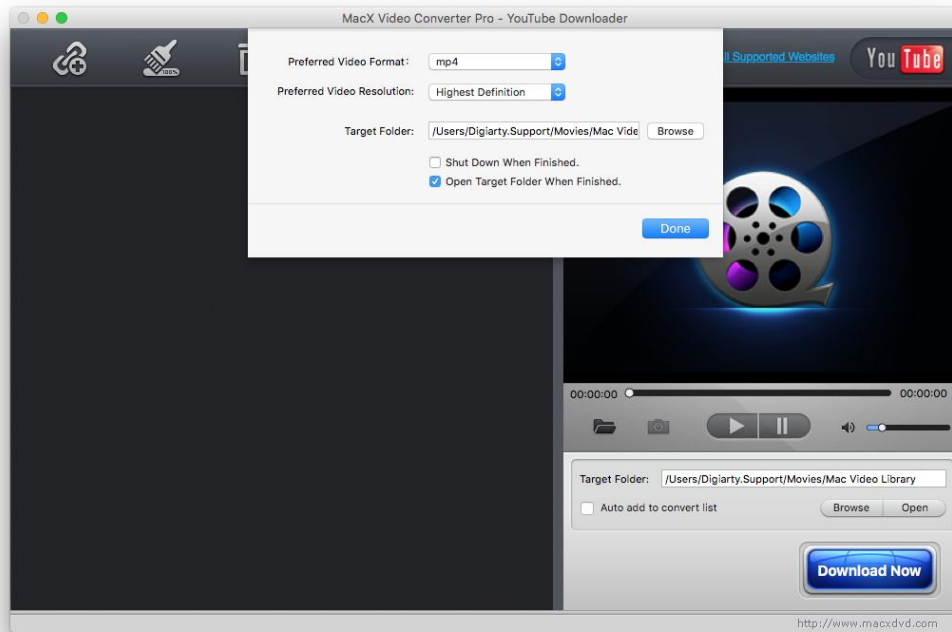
MacX Video Converter Pro - YouTube Downloader

Preferred Video Format: mp4

Preferred Video Resolution: Highest Definition

Target Folder: /Users/Digiarty.Support/Movies/Mac Vide Browse

Shut Down When Finished.

Open Target Folder When Finished.

Done

ll Supported Websites

YouTube

00:00:00 00:00:00

Target Folder: /Users/Digiarty.Support/Movies/Mac Video Library

Auto add to convert list

Browse Open

Download Now

http://www.macxdvd.com